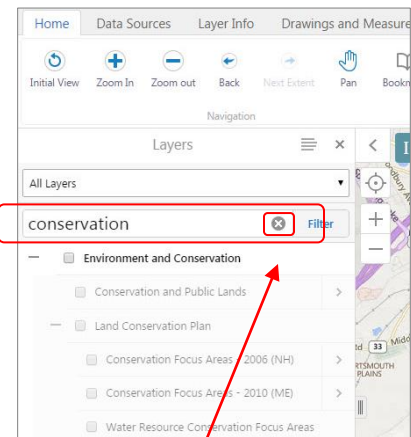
Home
Data Sources
Layer Info
Drawings and Measure

Initial View
Zoom In
Zoom out
Back
Next Extent
Pan
Bookm

Navigation

Layers

All Layers

conservation
Filter

Environment and Conservation

Conservation and Public Lands

Land Conservation Plan

Conservation Focus Areas - 2006 (NH)

Conservation Focus Areas - 2010 (ME)

Water Resource Conservation Focus Areas

33
RTSMOUTH
PLAINS
Mido